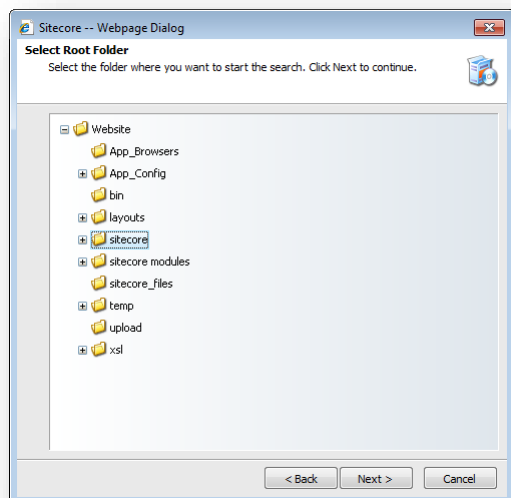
Sitecore -- Webpage Dialog

Select Root Folder
Select the folder where you want to start the search. Click Next to continue.

Website
App_Browsers
App_Config
bin
layouts
sitecore
sitecore modules
sitecore_files
temp
upload
xsl

< Back
Next >
Cancel